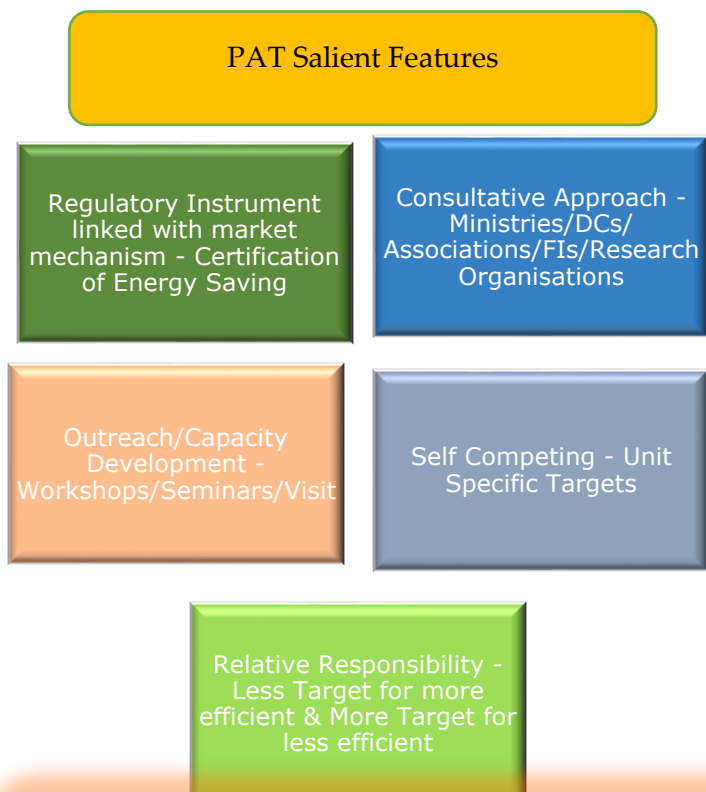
PAT Salient Features

Regulatory Instrument linked with market mechanism - Certification of Energy Saving

Consultative Approach - Ministries/DCs/ Associations/FIs/Research Organisations

Outreach/Capacity Development - Workshops/Seminars/Visit

Self Competing - Unit Specific Targets

Relative Responsibility - Less Target for more efficient & More Target for less efficient